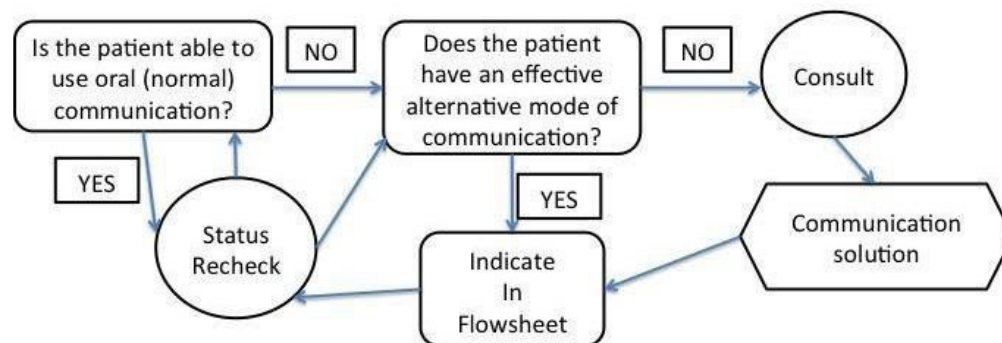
Is the patient able to use oral (normal) communication?

NO

Does the patient have an effective alternative mode of communication?

NO

Consult

YES

YES

Status Recheck

Communication solution

Indicate In Flowsheet